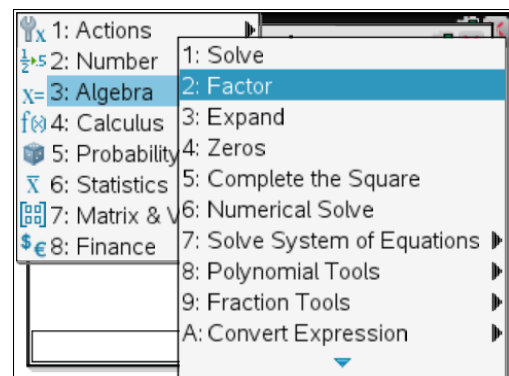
1: Actions
2: Number
3: Algebra
4: Calculus
5: Probability
6: Statistics
7: Matrix & V
8: Finance

1: Solve
2: Factor
3: Expand
4: Zeros
5: Complete the Square
6: Numerical Solve
7: Solve System of Equations
8: Polynomial Tools
9: Fraction Tools
A: Convert Expression